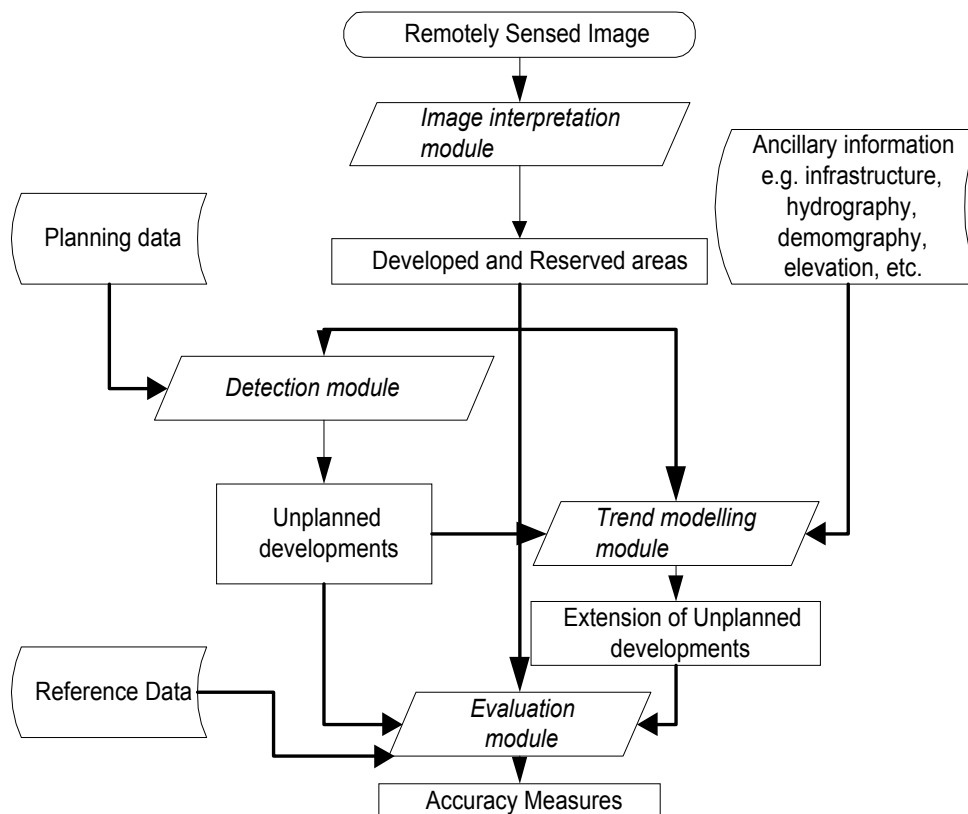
Remotely Sensed Image

Image interpretation module

Ancillary information e.g. infrastructure, hydrography, demomgraphy, elevation, etc.

Planning data

Developed and Reserved areas

Detection module

Unplanned developments

Trend modelling module

Extension of Unplanned developments

Reference Data

Evaluation module

Accuracy Measures